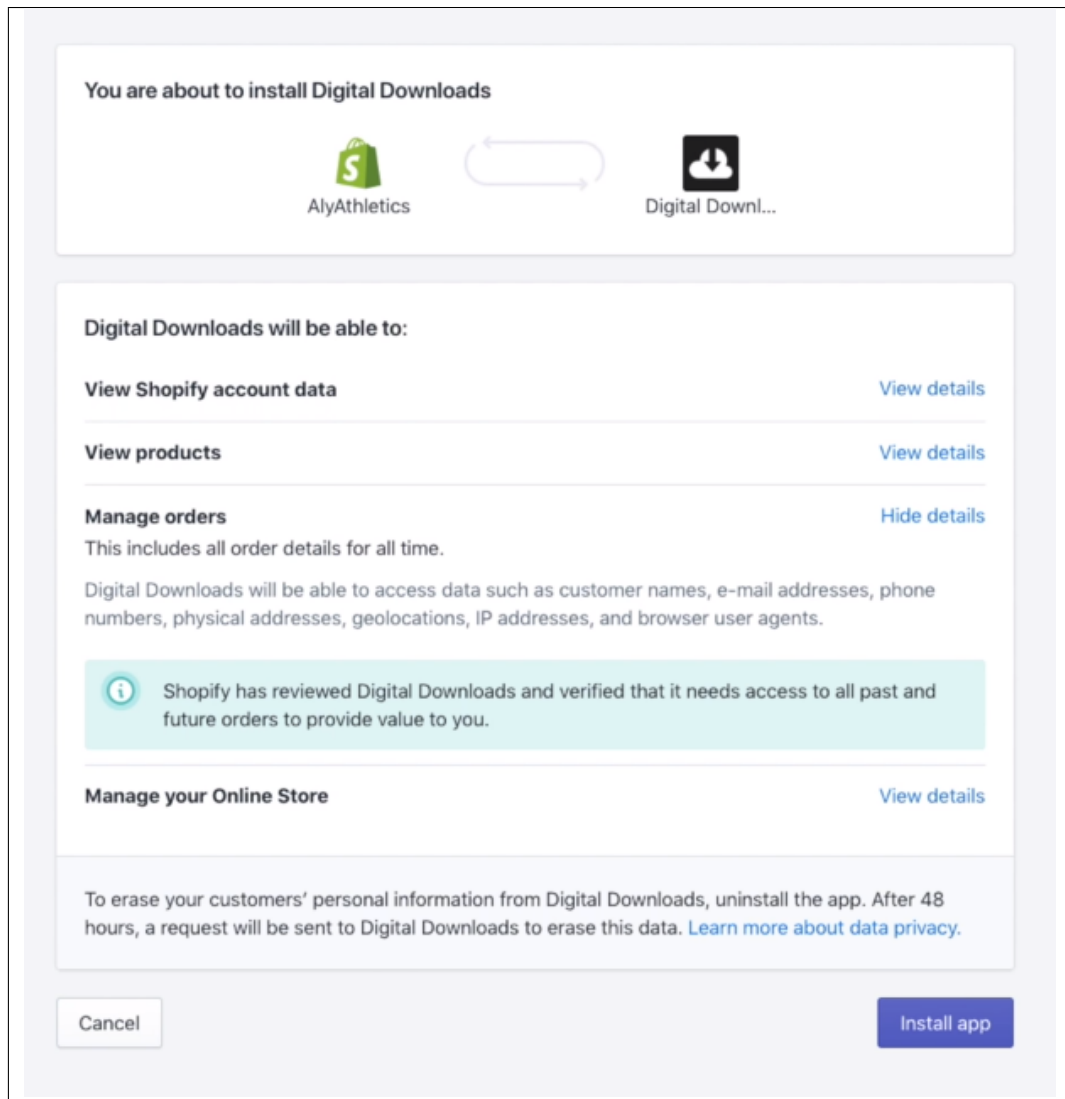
You are about to install Digital Downloads

AlyAthletics

Digital Downl...

Digital Downloads will be able to:

View Shopify account data

View details

View products

View details

Manage orders

Hide details

This includes all order details for all time.

Digital Downloads will be able to access data such as customer names, e-mail addresses, phone numbers, physical addresses, geolocations, IP addresses, and browser user agents.

Shopify has reviewed Digital Downloads and verified that it needs access to all past and future orders to provide value to you.

Manage your Online Store

View details

To erase your customers' personal information from Digital Downloads, uninstall the app. After 48 hours, a request will be sent to Digital Downloads to erase this data. Learn more about data privacy.

Cancel

Install app